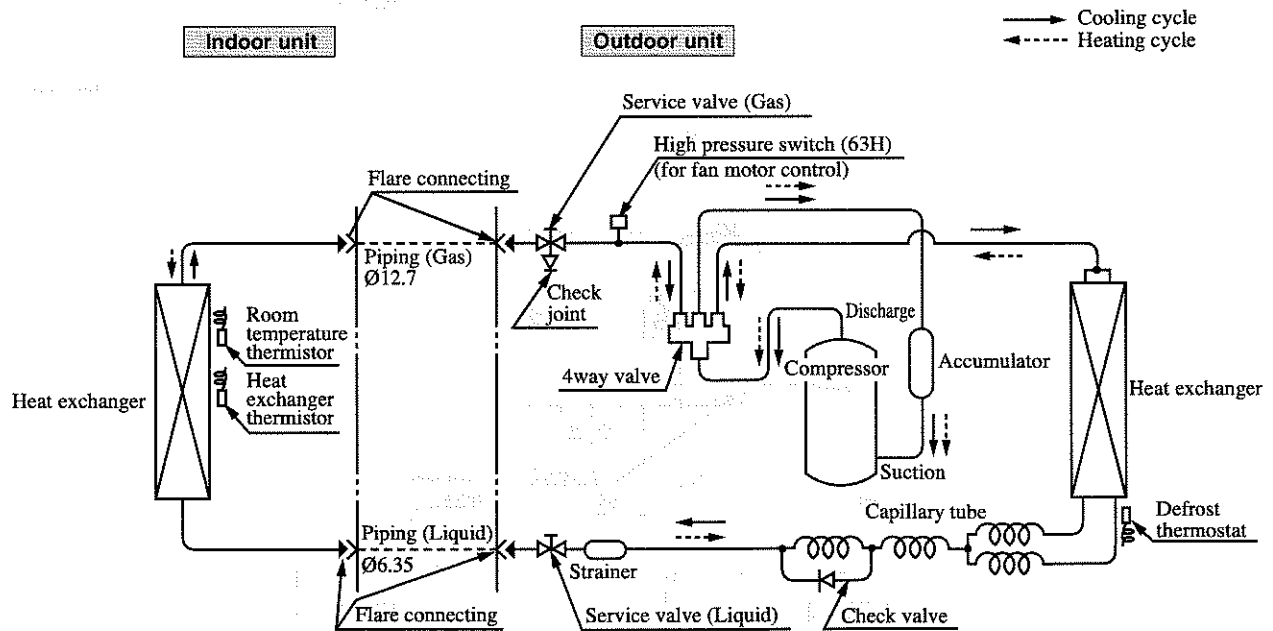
Cooling cycle
Heating cycle

Indoor unit

Outdoor unit

Service valve (Gas)

High pressure switch (63H)
(for fan motor control)

Flare connecting

Piping (Gas)
Ø12.7

Check joint

Room temperature thermistor

Heat exchanger thermistor

Heat exchanger

Discharge

4way valve

Compressor

Accumulator

Heat exchanger

Suction

Capillary tube

Defrost thermostat

Piping (Liquid)
Ø6.35

Strainer

Flare connecting

Service valve (Liquid)

Check valve